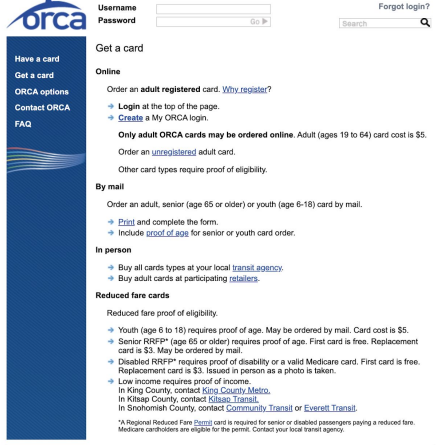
orca

Username
Password
Go
Forgot login?
Search

Have a card
Get a card
ORCA options
Contact ORCA
FAQ

Get a card

Online

Order an adult registered card. Why register?

Login at the top of the page.
Create a My ORCA login.

Only adult ORCA cards may be ordered online. Adult (ages 19 to 64) card cost is $5.

Order an unregistered adult card.

Other card types require proof of eligibility.

By mail

Order an adult, senior (age 65 or older) or youth (age 6-18) card by mail.

Print and complete the form.
Include proof of age for senior or youth card order.

In person

Buy all cards types at your local transit agency.
Buy adult cards at participating retailers.

Reduced fare cards

Reduced fare proof of eligibility.

Youth (age 6 to 18) requires proof of age. May be ordered by mail. Card cost is $5.
Senior RRFP* (age 65 or older) requires proof of age. First card is free. Replacement card is $3. May be ordered by mail.
Disabled RRFP* requires proof of disability or a valid Medicare card. First card is free. Replacement card is $3. Issued in person as a photo is taken.
Low income requires proof of income.
In King County, contact King County Metro.
In Kitsap County, contact Kitsap Transit.
In Snohomish County, contact Community Transit or Everett Transit.

*A Regional Reduced Fare Permit card is required for senior or disabled passengers paying a reduced fare. Medicare cardholders are eligible for the permit. Contact your local transit agency.